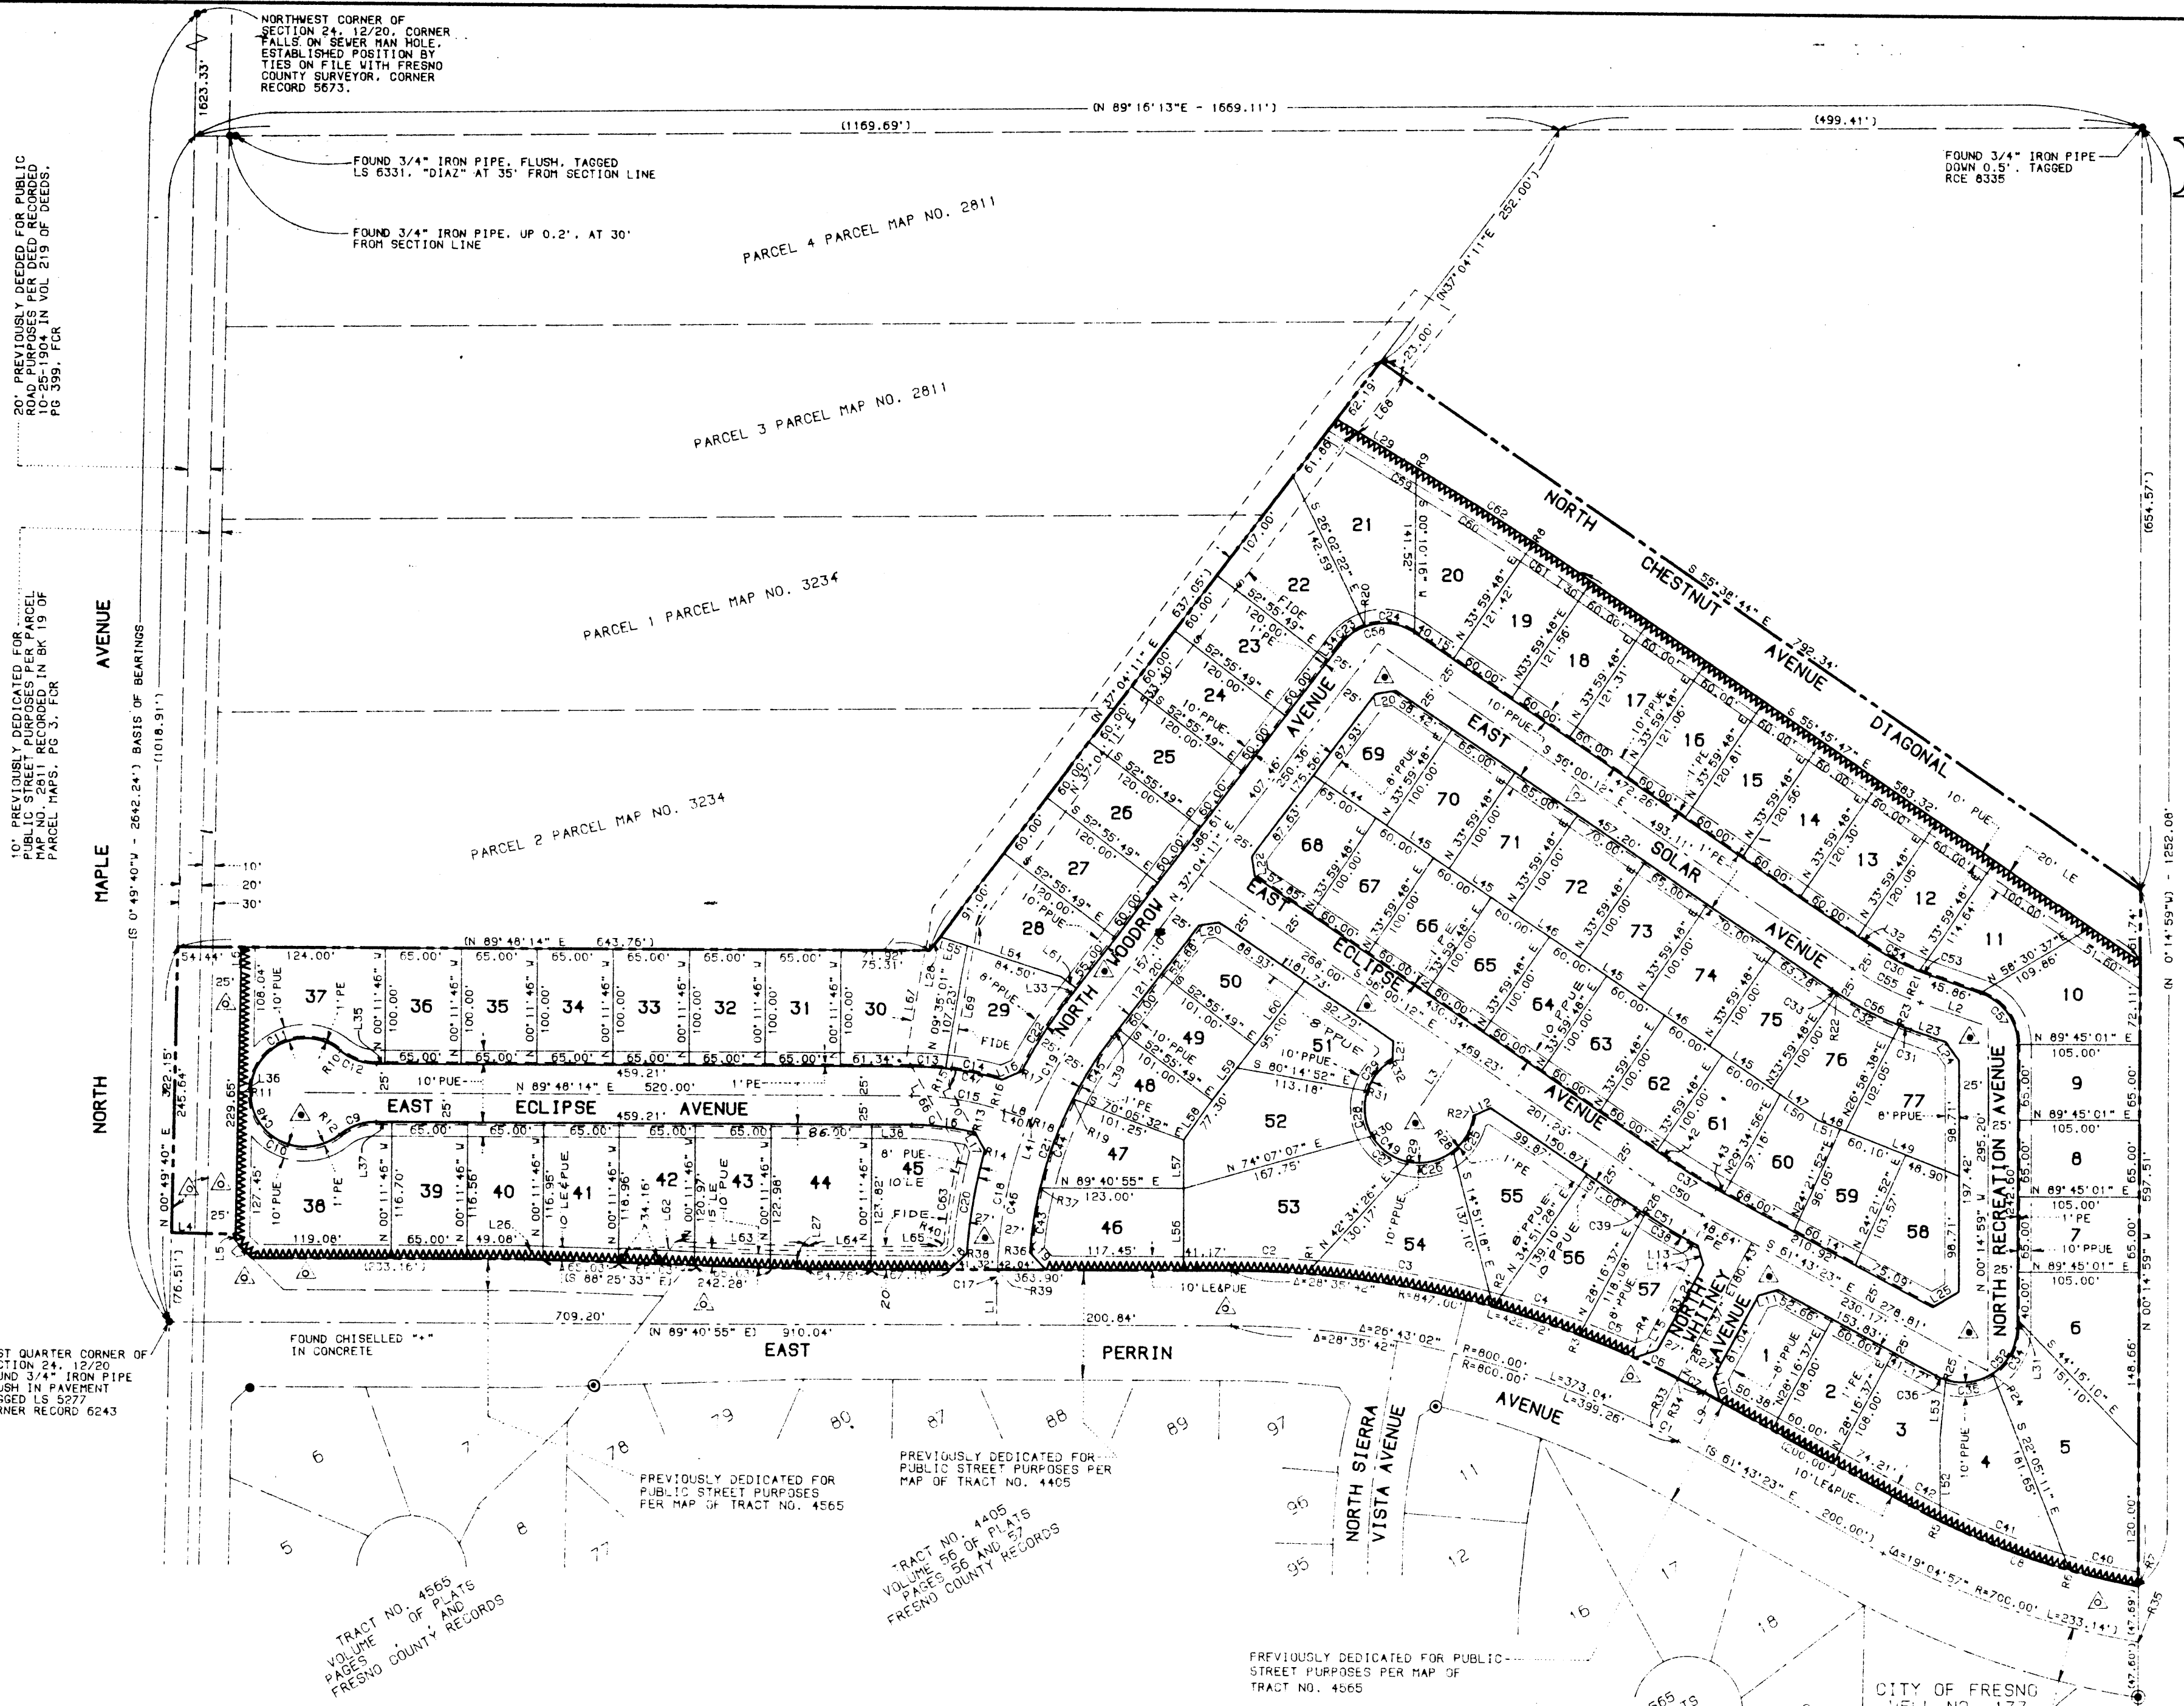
NORTHWEST CORNER OF SECTION 24, 12/20, CORNER FALLS ON SEWER MAN HOLE, ESTABLISHED POSITION BY TIES ON FILE WITH FRESNO COUNTY SURVEYOR, CORNER RECORD 5673.

1623.33'

(N 89°16'13"E - 1669.11')

(1169.69')

(499.41')

FOUND 3/4" IRON PIPE, FLUSH, TAGGED LS 6331, "DIAZ" AT 35' FROM SECTION LINE

FOUND 3/4" IRON PIPE, UP 0.2', AT 30' FROM SECTION LINE

FOUND 3/4" IRON PIPE DOWN 0.5', TAGGED RCE 8335

20' PREVIOUSLY DEEDED FOR PUBLIC ROAD PURPOSES PER DEED RECORDED 10-25-1904 IN VOL 219 OF DEEDS, PG 399, FCR

10' PREVIOUSLY DEDICATED FOR PUBLIC STREET PURPOSES PER PARCEL MAP NO. 2811 RECORDED IN BK 19 OF PARCEL MAPS, PG 3, FCR

PARCEL 4 PARCEL MAP NO. 2811

PARCEL 3 PARCEL MAP NO. 2811

PARCEL 1 PARCEL MAP NO. 3234

PARCEL 2 PARCEL MAP NO. 3234

NORTH MAPLE AVENUE

(S 0°49'40"W - 2642.24') BASIS OF BEARINGS

(1018.91')

10'
20'
30'

(N37°04'11"E 252.00')

23.00'

62.19'

L68

(654.57')

1252.08'

(N 0°14'59"W)

NORTH CHESTNUT AVENUE DIAGONAL

S 55°38'44" E 792.34'

S 55°45'47" E 583.32'

10' PUE

20' LE

(N 89°48'14" E 643.76')

54.44'

124.00'

65.00'

75.31'

71.92'

37 36 35 34 33 32 31 30 29 28 27 26 25 24 23 22 21 20 19 18 17 16 15 14 13 12 11 10 9 8 7 6 5 4 3 2 1

38 39 40 41 42 43 44 45 46 47 48 49 50 51 52 53 54 55 56 57 58 59 60 61 62 63 64 65 66 67 68 69 70 71 72 73 74 75 76 77

EAST ECLIPSE AVENUE

N 89°48'14" E 520.00'

459.21'

10' PUE

1' PE

EAST SOLAR AVENUE

EAST ECLIPSE AVENUE

NORTH WOODROW AVENUE

NORTH RECREATION AVENUE

NORTH WHITNEY AVENUE

NORTH SIERRA VISTA AVENUE

EAST PERRIN AVENUE

N 37°04'11" E 637.05'

N 37°04'11" E 386.61'

S 52°55'49" E 120.00'

N 33°59'48" E 100.00'

N 89°45'01" E 105.00'

N 89°40'55" E 123.00'

N 74°07'07" E 167.75'

S 80°14'52" E 113.18'

S 61°43'23" E 278.81'

S 22°05'11" E 181.65'

S 44°15'10" E 151.10'

N 0°14'59" W 295.20'

N 0°14'59" W 597.51'

N 58°30'37" E 109.86'

N 0°49'40" E 322.15'

245.64'

229.65'

(76.51')

119.08'

(233.16')

(S 88°25'33" E)

242.28'

709.20'

(N 89°40'55" E) 910.04'

200.84'

363.90'

10' LE&PUE

Δ=28°35'42"

R=847.00'

Δ=26°43'02"

R=800.00'

L=373.04'

L=399.26'

(S 61°43'23" E 200.00')

Δ=19°04'57"

R=700.00'

L=233.14'

FIDE

8' PPUE

1' PE

10' LE

FOUND CHISELLED "+" IN CONCRETE

EST QUARTER CORNER OF SECTION 24, 12/20 FOUND 3/4" IRON PIPE FLUSH IN PAVEMENT TAGGED LS 5277 CORNER RECORD 6243

PREVIOUSLY DEDICATED FOR PUBLIC STREET PURPOSES PER MAP OF TRACT NO. 4565

PREVIOUSLY DEDICATED FOR PUBLIC STREET PURPOSES PER MAP OF TRACT NO. 4405

TRACT NO. 4565 VOLUME OF PLATS PAGES FRESNO COUNTY RECORDS

TRACT NO. 4405 VOLUME 56 OF PLATS PAGES 56 AND 57 FRESNO COUNTY RECORDS

PREVIOUSLY DEDICATED FOR PUBLIC STREET PURPOSES PER MAP OF TRACT NO. 4565

5 6 7 8 77 78 79 80 87 88 89 97 96 95 11 12 16 17 18

CITY OF FRESNO WELL NO. 177